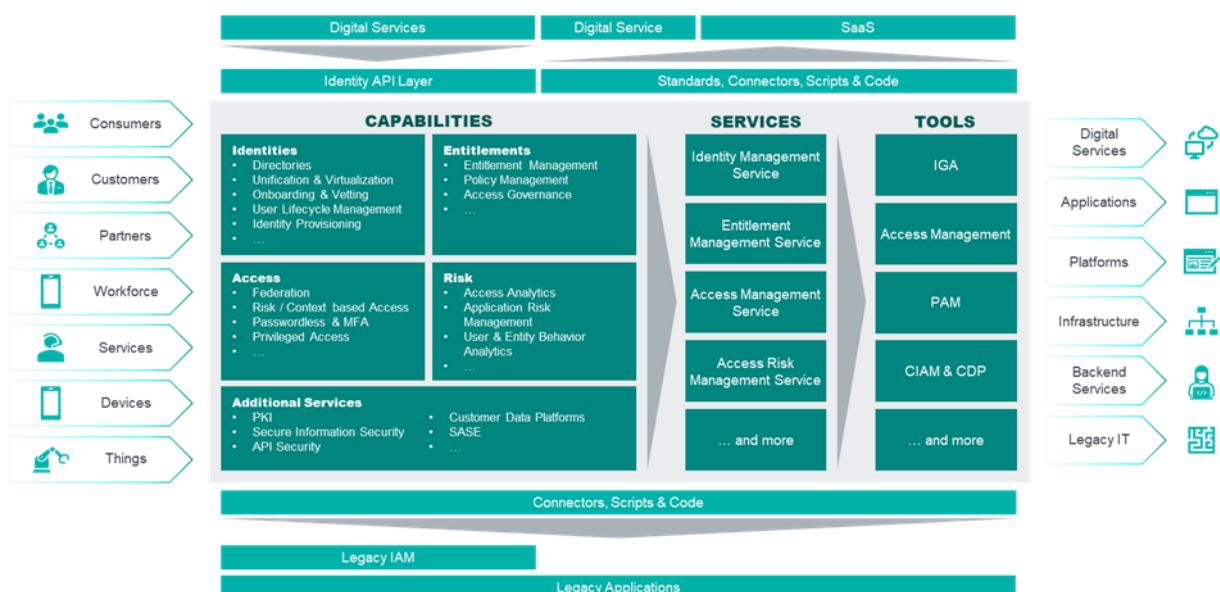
Digital Services

Digital Service

SaaS

Identity API Layer

Standards, Connectors, Scripts & Code

Consumers

Customers

Partners

Workforce

Services

Devices

Things

CAPABILITIES

Identities
• Directories
• Unification & Virtualization
• Onboarding & Vetting
• User Lifecycle Management
• Identity Provisioning
• …

Entitlements
• Entitlement Management
• Policy Management
• Access Governance
• …

Access
• Federation
• Risk / Context based Access
• Passwordless & MFA
• Privileged Access
• …

Risk
• Access Analytics
• Application Risk Management
• User & Entity Behavior Analytics
• …

Additional Services
• PKI
• Secure Information Security
• API Security
• Customer Data Platforms
• SASE
• …

SERVICES

Identity Management Service

Entitlement Management Service

Access Management Service

Access Risk Management Service

… and more

TOOLS

IGA

Access Management

PAM

CIAM & CDP

… and more

Digital Services

Applications

Platforms

Infrastructure

Backend Services

Legacy IT

Connectors, Scripts & Code

Legacy IAM

Legacy Applications